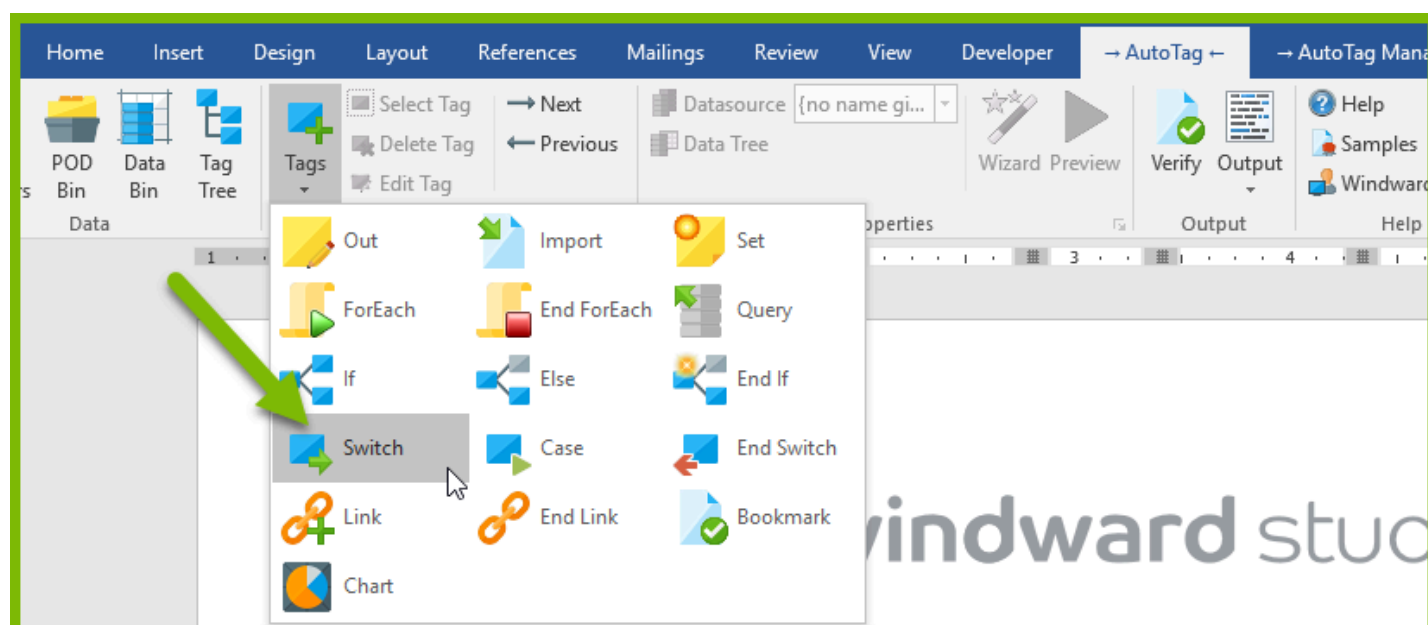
Home Insert Design Layout References Mailings Review View Developer → AutoTag ← → AutoTag Mana

rs POD Bin Data Bin Tag Tree
Data

Tags
Select Tag
Delete Tag
Edit Tag

→ Next
← Previous

Datasource {no name gi...
Data Tree

Wizard Preview
operties

Verify Output
Output

Help
Samples
Windwar
Help

Out Import Set
ForEach End ForEach Query
If Else End If
Switch Case End Switch
Link End Link Bookmark
Chart

windward stu